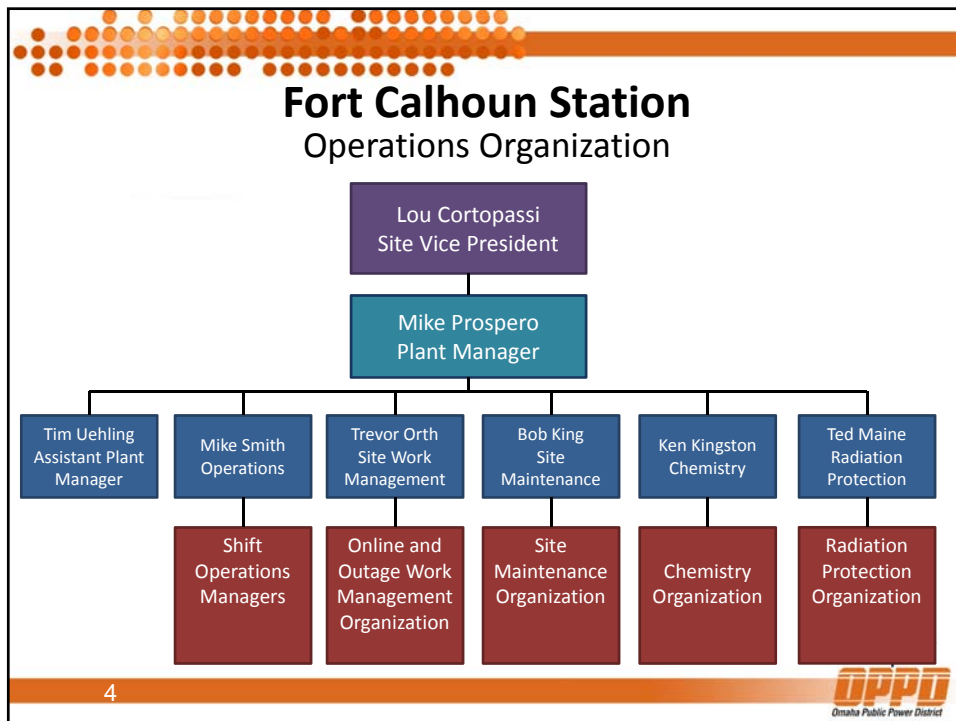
Fort Calhoun Station
Operations Organization

Lou Cortopassi
Site Vice President

Mike Prospero
Plant Manager

Tim Uehling
Assistant Plant Manager

Mike Smith
Operations

Trevor Orth
Site Work Management

Bob King
Site Maintenance

Ken Kingston
Chemistry

Ted Maine
Radiation Protection

Shift Operations Managers

Online and Outage Work Management Organization

Site Maintenance Organization

Chemistry Organization

Radiation Protection Organization

4

OPPD
Omaha Public Power District